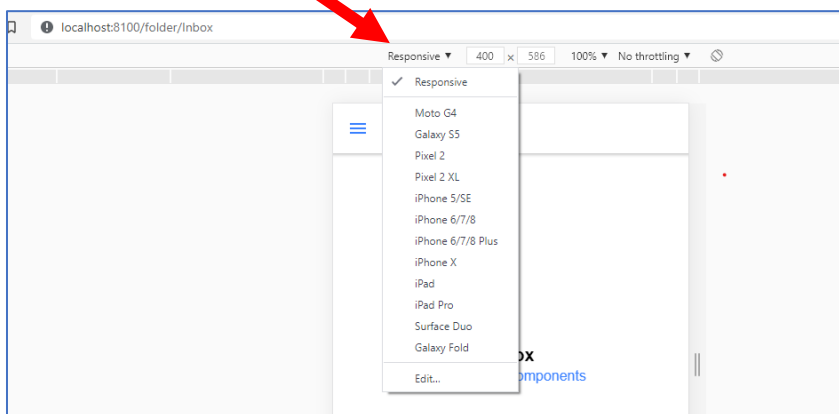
localhost:8100/folder/Inbox

Responsive ▼ 400 × 586 100% ▼ No throttling ▼

✓ Responsive

Moto G4
Galaxy S5
Pixel 2
Pixel 2 XL
iPhone 5/SE
iPhone 6/7/8
iPhone 6/7/8 Plus
iPhone X
iPad
iPad Pro
Surface Duo
Galaxy Fold

Edit...

ox
omponents